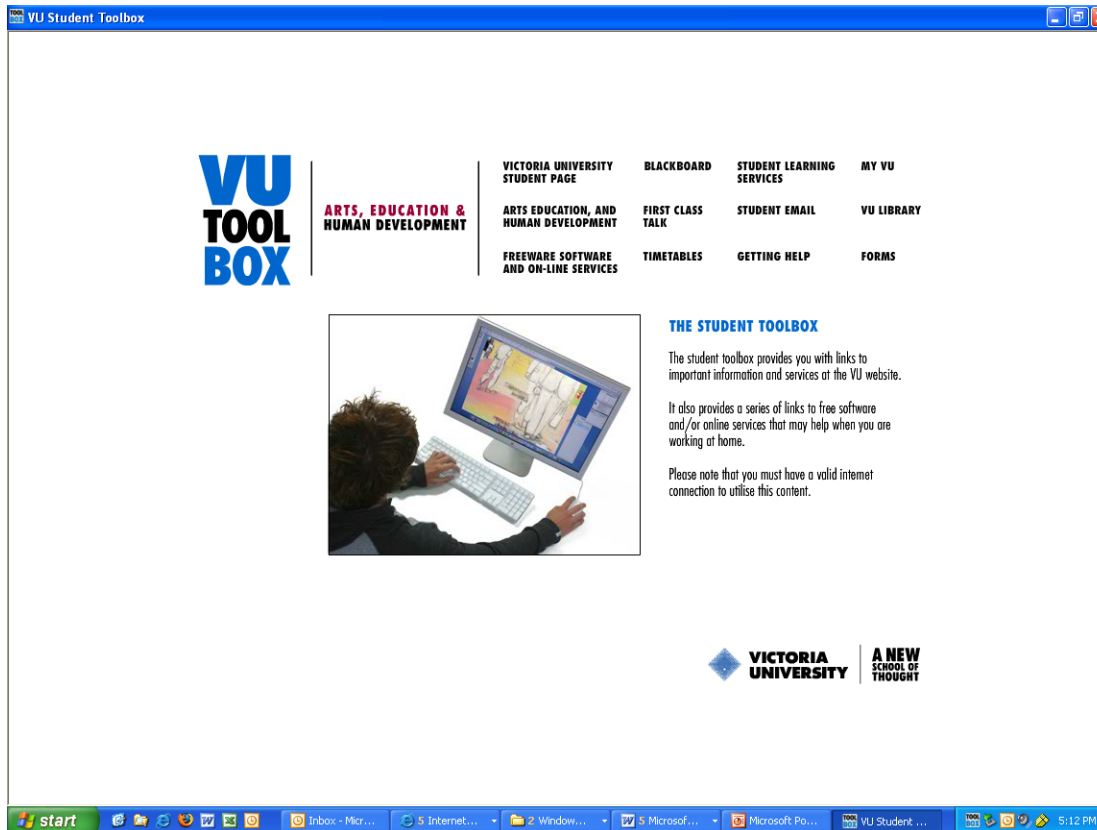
VU Student Toolbox

VU TOOL BOX

ARTS, EDUCATION & HUMAN DEVELOPMENT

| VICTORIA UNIVERSITY STUDENT PAGE | BLACKBOARD | STUDENT LEARNING SERVICES | MY VU |
|---|---|---|---|
| ARTS EDUCATION, AND HUMAN DEVELOPMENT | FIRST CLASS TALK | STUDENT EMAIL | VU LIBRARY |
| FREEWARE SOFTWARE AND ON-LINE SERVICES | TIMETABLES | GETTING HELP | FORMS |

THE STUDENT TOOLBOX

The student toolbox provides you with links to important information and services at the VU website.

It also provides a series of links to free software and/or online services that may help when you are working at home.

Please note that you must have a valid internet connection to utilise this content.

VICTORIA UNIVERSITY

A NEW SCHOOL OF THOUGHT

start

Inbox - Micr...

5 Internet...

2 Window...

5 Microsof...

Microsoft Po...

VU Student ...

5:12 PM